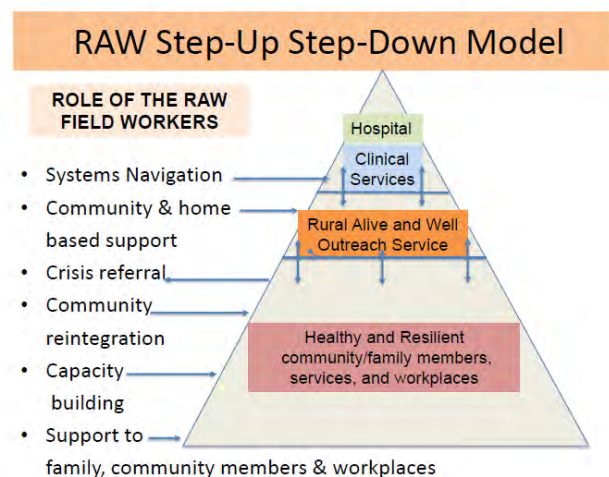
RAW Step-Up Step-Down Model

ROLE OF THE RAW FIELD WORKERS

- Systems Navigation
- Community & home based support
- Crisis referral
- Community reintegration
- Capacity building
- Support to family, community members & workplaces

Hospital

Clinical Services

Rural Alive and Well Outreach Service

Healthy and Resilient community/family members, services, and workplaces